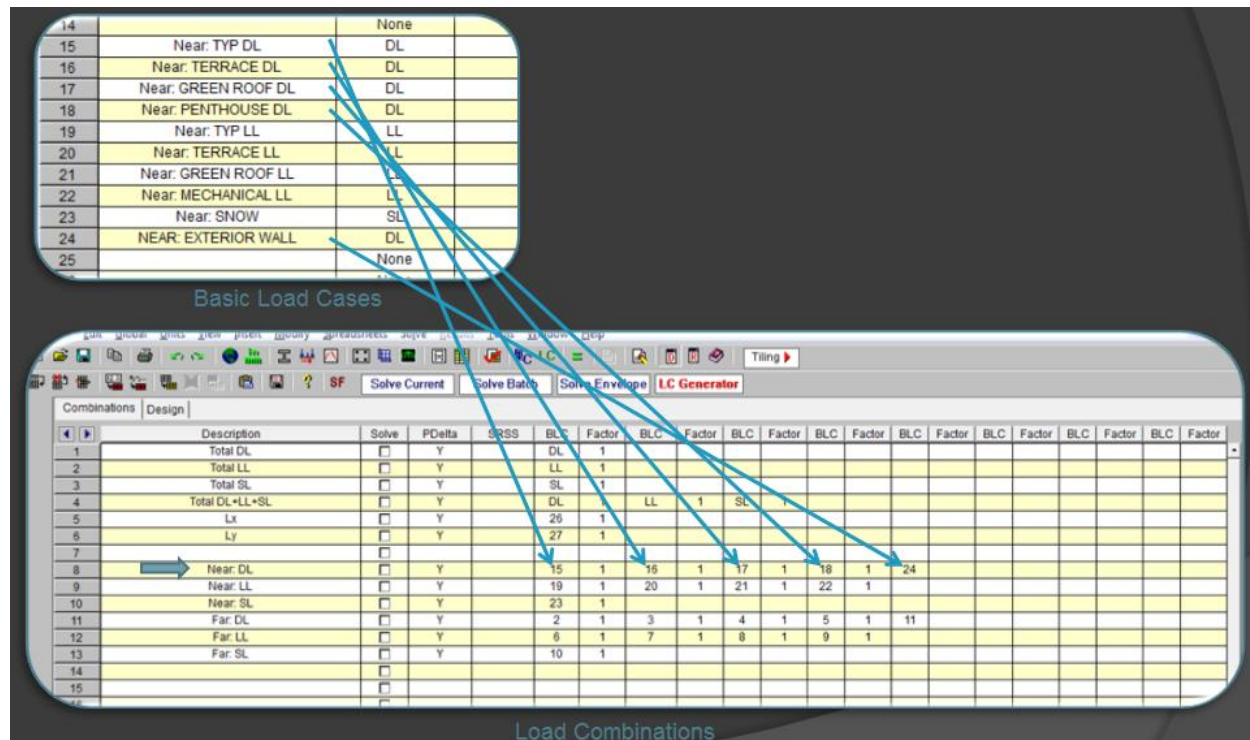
| 14 | | None | |
|---|---|---|---|
| 15 | Near: TYP DL | DL | |
| 16 | Near: TERRACE DL | DL | |
| 17 | Near: GREEN ROOF DL | DL | |
| 18 | Near: PENTHOUSE DL | DL | |
| 19 | Near: TYP LL | LL | |
| 20 | Near: TERRACE LL | LL | |
| 21 | Near: GREEN ROOF LL | LL | |
| 22 | Near: MECHANICAL LL | LL | |
| 23 | Near: SNOW | SL | |
| 24 | NEAR: EXTERIOR WALL | DL | |
| 25 | | None | |

Basic Load Cases

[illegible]

Tiling

SF Solve Current Solve Batch Solve Envelope LC Generator

Combinations Design

| | Description | Solve | PDelta | SRSS | BLC | Factor | BLC | Factor | BLC | Factor | BLC | Factor | BLC | Factor | BLC | Factor | BLC | Factor | BLC | Factor |
|---|---|---|---|---|---|---|---|---|---|---|---|---|---|---|---|---|---|---|---|---|
| 1 | Total DL | | Y | | DL | 1 | | | | | | | | | | | | | | |
| 2 | Total LL | | Y | | LL | 1 | | | | | | | | | | | | | | |
| 3 | Total SL | | Y | | SL | 1 | | | | | | | | | | | | | | |
| 4 | Total DL+LL+SL | | Y | | DL | | LL | 1 | SL | | | | | | | | | | | |
| 5 | Lx | | Y | | 26 | 1 | | | | | | | | | | | | | | |
| 6 | Ly | | Y | | 27 | 1 | | | | | | | | | | | | | | |
| 7 | | | | | | | | | | | | | | | | | | | | |
| 8 | Near: DL | | Y | | 15 | 1 | 16 | 1 | 17 | 1 | 18 | 1 | 24 | | | | | | | |
| 9 | Near: LL | | Y | | 19 | 1 | 20 | 1 | 21 | 1 | 22 | 1 | | | | | | | | |
| 10 | Near: SL | | Y | | 23 | 1 | | | | | | | | | | | | | | |
| 11 | Far: DL | | Y | | 2 | 1 | 3 | 1 | 4 | 1 | 5 | 1 | 11 | | | | | | | |
| 12 | Far: LL | | Y | | 6 | 1 | 7 | 1 | 8 | 1 | 9 | 1 | | | | | | | | |
| 13 | Far: SL | | Y | | 10 | 1 | | | | | | | | | | | | | | |
| 14 | | | | | | | | | | | | | | | | | | | | |
| 15 | | | | | | | | | | | | | | | | | | | | |

Load Combinations